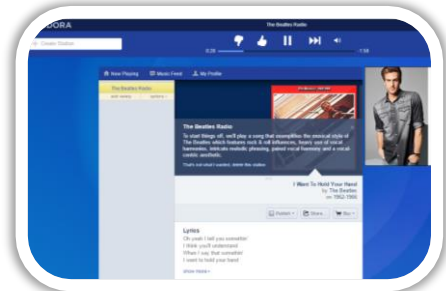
DORA

The Beatles Radio

Create Station

0:28

1:56

New Playing

Music Feed

My Profile

The Beatles Radio

The Beatles Radio

To start things off, we'll play a song that exemplifies the musical style of The Beatles which features rock & roll influences, heavy use of vocal harmonies, intricate melodic phrasing, paired vocal harmony and a vocal-centric aesthetic.

That's not what I wanted, delete this station

I Want To Hold Your Hand

by The Beatles

on 1962-1966

Lyrics

Oh yeah I tell you somethin'

I think you'll understand

When I say that somethin'

I want to hold your hand

Show more